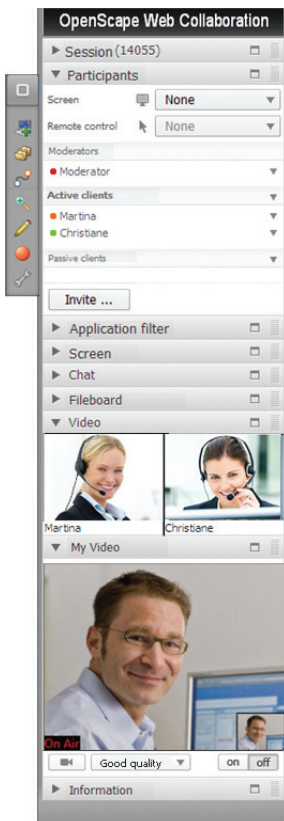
OpenScape Web Collaboration

Session (14055)

Participants

Screen None

Remote control None

Moderators

Moderator

Active clients

Martina

Christiane

Passive clients

Invite ...

Application filter

Screen

Chat

Fileboard

Video

Martina

Christiane

My Video

On Air

Good quality

on off

Information